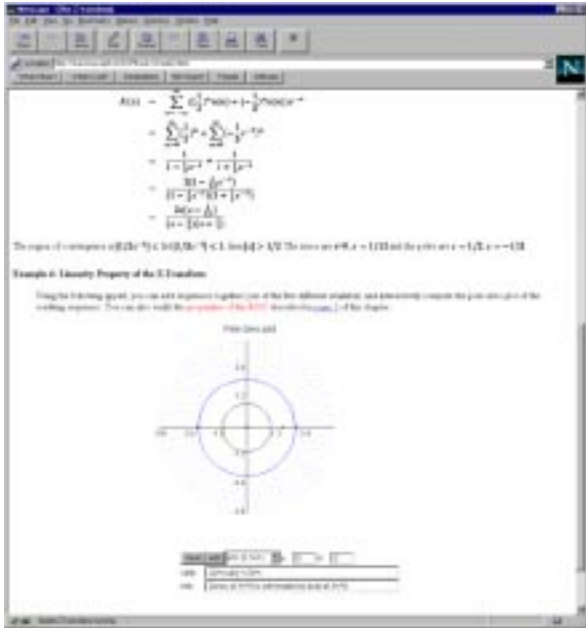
Netscape - [The Z-Transform]

Example 4: Linearity Property of the Z-Transform

Using the following applet, you can add sequences together (one of the five different available) and interactively compute the poles and zeros of the resulting sequence. You can also watch the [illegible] of the ROC described in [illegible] of this chapter.

Pole-Zero plot

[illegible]